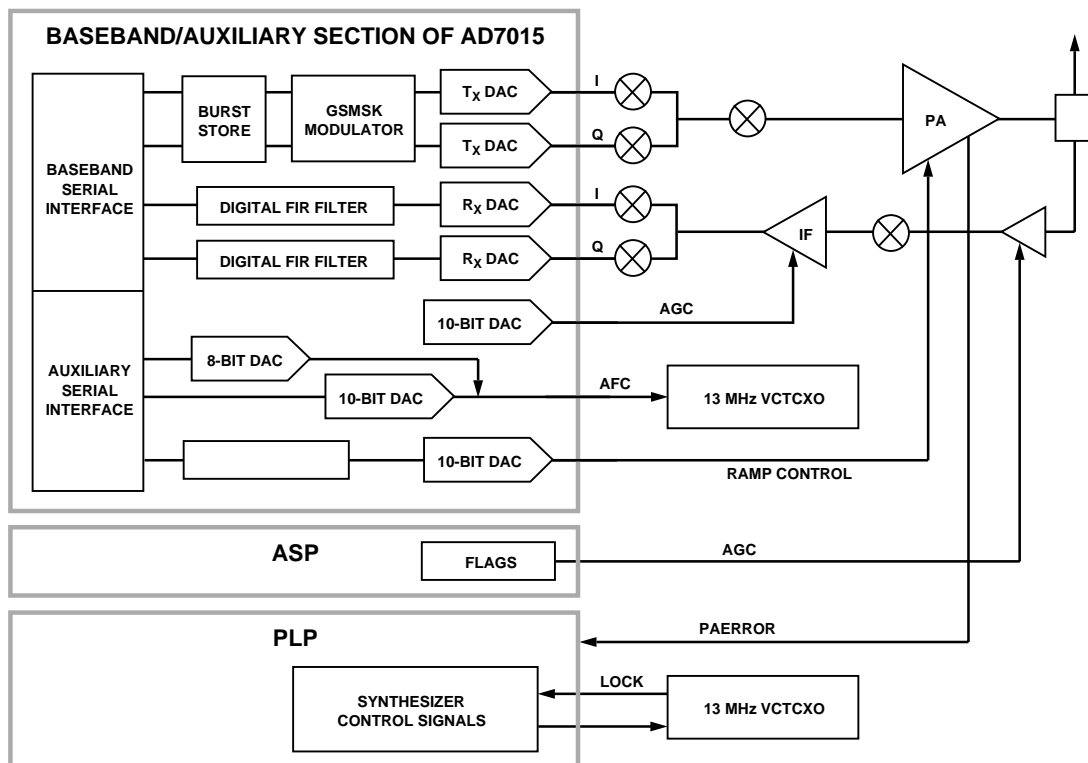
BASEBAND/AUXILIARY SECTION OF AD7015

BASEBAND SERIAL INTERFACE

BURST STORE

GSMSK MODULATOR

$T_X$ DAC

$T_X$ DAC

I

Q

PA

DIGITAL FIR FILTER

$R_X$ DAC

DIGITAL FIR FILTER

$R_X$ DAC

I

Q

IF

10-BIT DAC

AGC

AUXILIARY SERIAL INTERFACE

8-BIT DAC

10-BIT DAC

AFC

13 MHz VCTCXO

10-BIT DAC

RAMP CONTROL

ASP

FLAGS

AGC

PLP

PAERROR

SYNTHESIZER CONTROL SIGNALS

LOCK

13 MHz VCTCXO